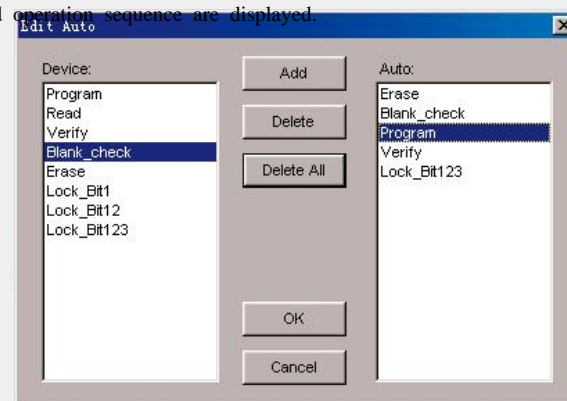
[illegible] operation sequence are displayed.

Edit Auto

Device:
Program
Read
Verify
Blank_check
Erase
Lock_Bit1
Lock_Bit12
Lock_Bit123

Add
Delete
Delete All
OK
Cancel

Auto:
Erase
Blank_check
Program
Verify
Lock_Bit123